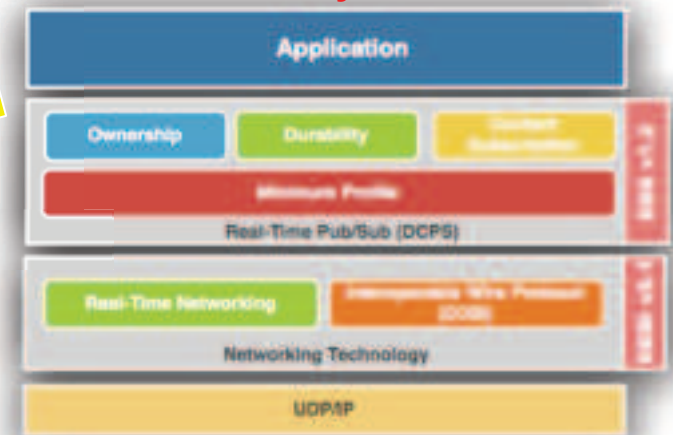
Application

Ownership

Durability

Content Subscription

Minimum Profile

Real-Time Pub/Sub (DCPS)

DDS v1.2

Real-Time Networking

Interoperable Wire Protocol (DDSI)

Networking Technology

DDSI v2.1

UDP/IP